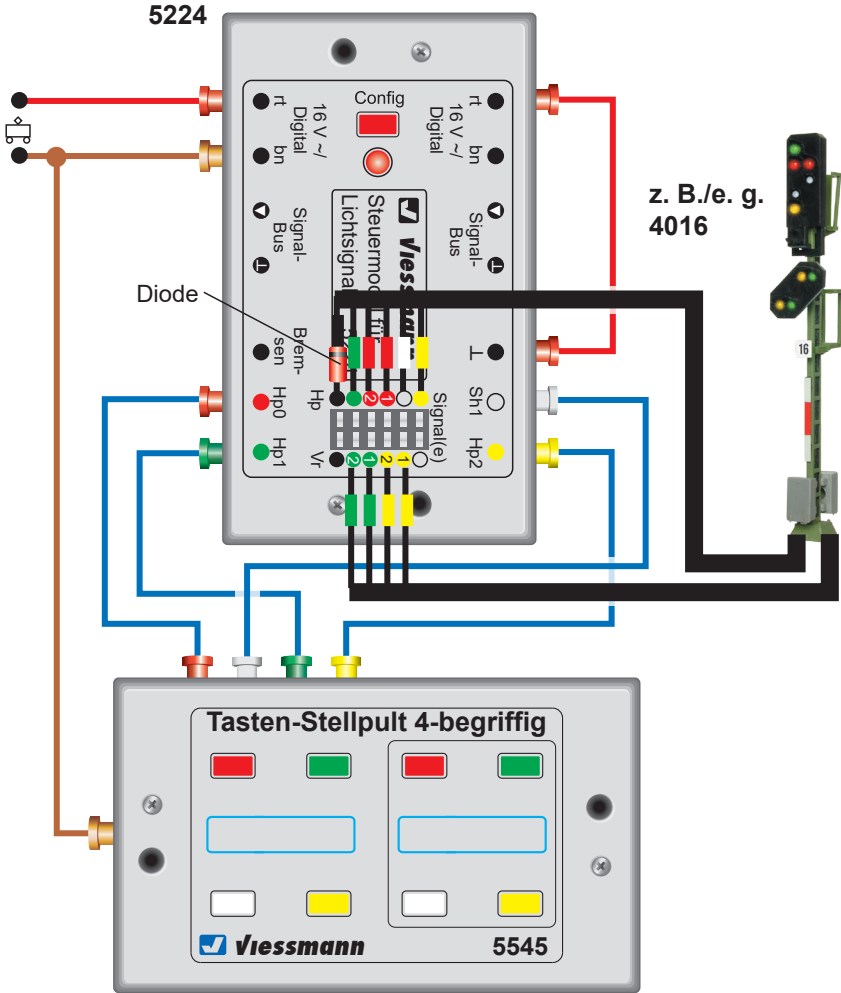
5224

Config

rt
16 V ~/
Digital
bn

rt
16 V ~/
Digital
bn

Signal-
Bus

Signal-
Bus

Steuermo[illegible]
Lichtsigna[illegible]

Viessmann

Diode

Brem-
sen

Hp

Hp0

Hp1

Vr

Signal(e)

Sh1

Hp2

1
1
2
2
1
2

z. B./e. g.
4016

16

Tasten-Stellpult 4-begriffig

Viessmann

5545